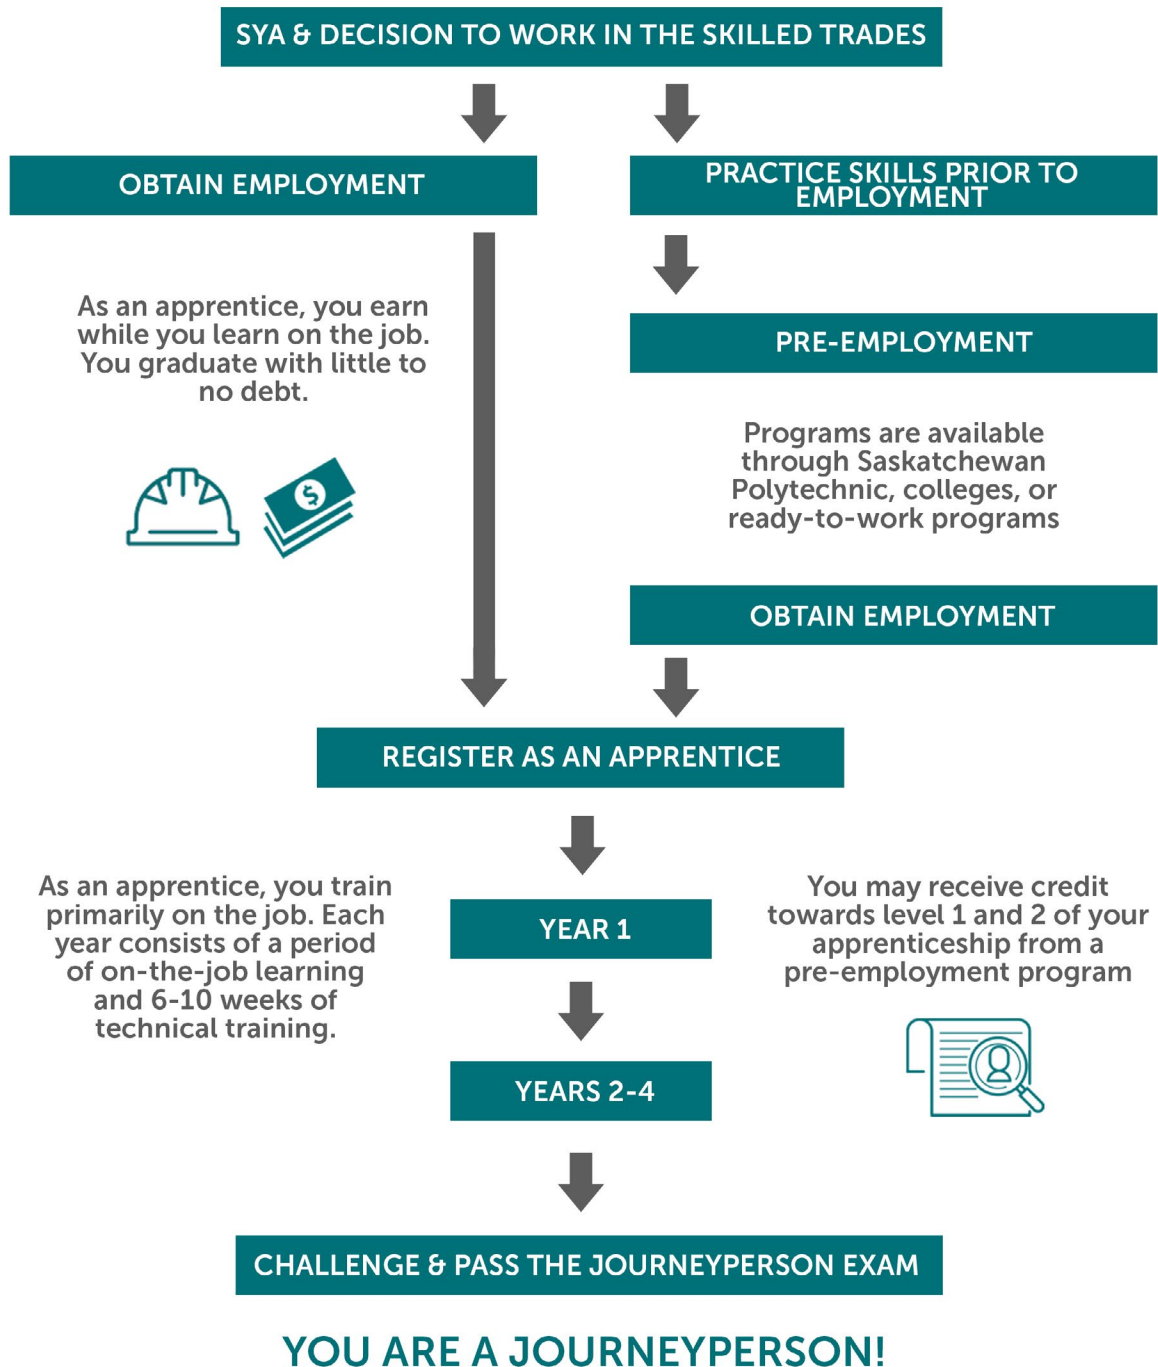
SYA & DECISION TO WORK IN THE SKILLED TRADES

OBTAIN EMPLOYMENT

PRACTICE SKILLS PRIOR TO EMPLOYMENT

As an apprentice, you earn while you learn on the job. You graduate with little to no debt.

$

PRE-EMPLOYMENT

Programs are available through Saskatchewan Polytechnic, colleges, or ready-to-work programs

OBTAIN EMPLOYMENT

REGISTER AS AN APPRENTICE

As an apprentice, you train primarily on the job. Each year consists of a period of on-the-job learning and 6-10 weeks of technical training.

YEAR 1

You may receive credit towards level 1 and 2 of your apprenticeship from a pre-employment program

YEARS 2-4

CHALLENGE & PASS THE JOURNEYPERSON EXAM

YOU ARE A JOURNEYPERSON!